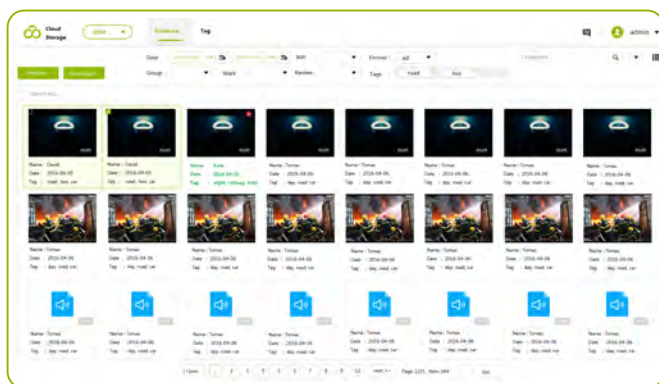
Cloud Storage

Evidence Tag

admin

Date Shift Format : All

Group : Mark Review Tags : road bus

Preview Download

Search for...

Name : David
Date : 2016-04-05
Tag : road, bus, car

Name : David
Date : 2016-04-05
Tag : road, bus, car

Name : Kate
Date : 2016-04-06
Tag : night, rallway, trail

Name : Tomas
Date : 2016-04-06
Tag : day, road, car

Name : Tomas
Date : 2016-04-06
Tag : day, road, car

Name : Tomas
Date : 2016-04-06
Tag : day, road, car

Name : Tomas
Date : 2016-04-06
Tag : day, road, car

Name : Tomas
Date : 2016-04-06
Tag : day, road, car

Name : Tomas
Date : 2016-04-06
Tag : day, road, car

Name : Tomas
Date : 2016-04-06
Tag : day, road, car

Name : Tomas
Date : 2016-04-06
Tag : day, road, car

Name : Tomas
Date : 2016-04-06
Tag : day, road, car

Name : Tomas
Date : 2016-04-06
Tag : day, road, car

Name : Tomas
Date : 2016-04-06
Tag : day, road, car

Name : Tomas
Date : 2016-04-06
Tag : day, road, car

Name : Tomas
Date : 2016-04-06
Tag : day, road, car

Name : Tomas
Date : 2016-04-06
Tag : day, road, car

Name : Tomas
Date : 2016-04-06
Tag : day, road, car

Name : Tomas
Date : 2016-04-06
Tag : day, road, car

Name : Tomas
Date : 2016-04-06
Tag : day, road, car

Name : Tomas
Date : 2016-04-06
Tag : day, road, car

Name : Tomas
Date : 2016-04-06
Tag : day, road, car

Name : Tomas
Date : 2016-04-06
Tag : day, road, car

Name : Tomas
Date : 2016-04-06
Tag : day, road, car

‹ prev 1 2 3 4 5 6 7 8 9 ... 13 next › Page 1/25, Item 244 Go